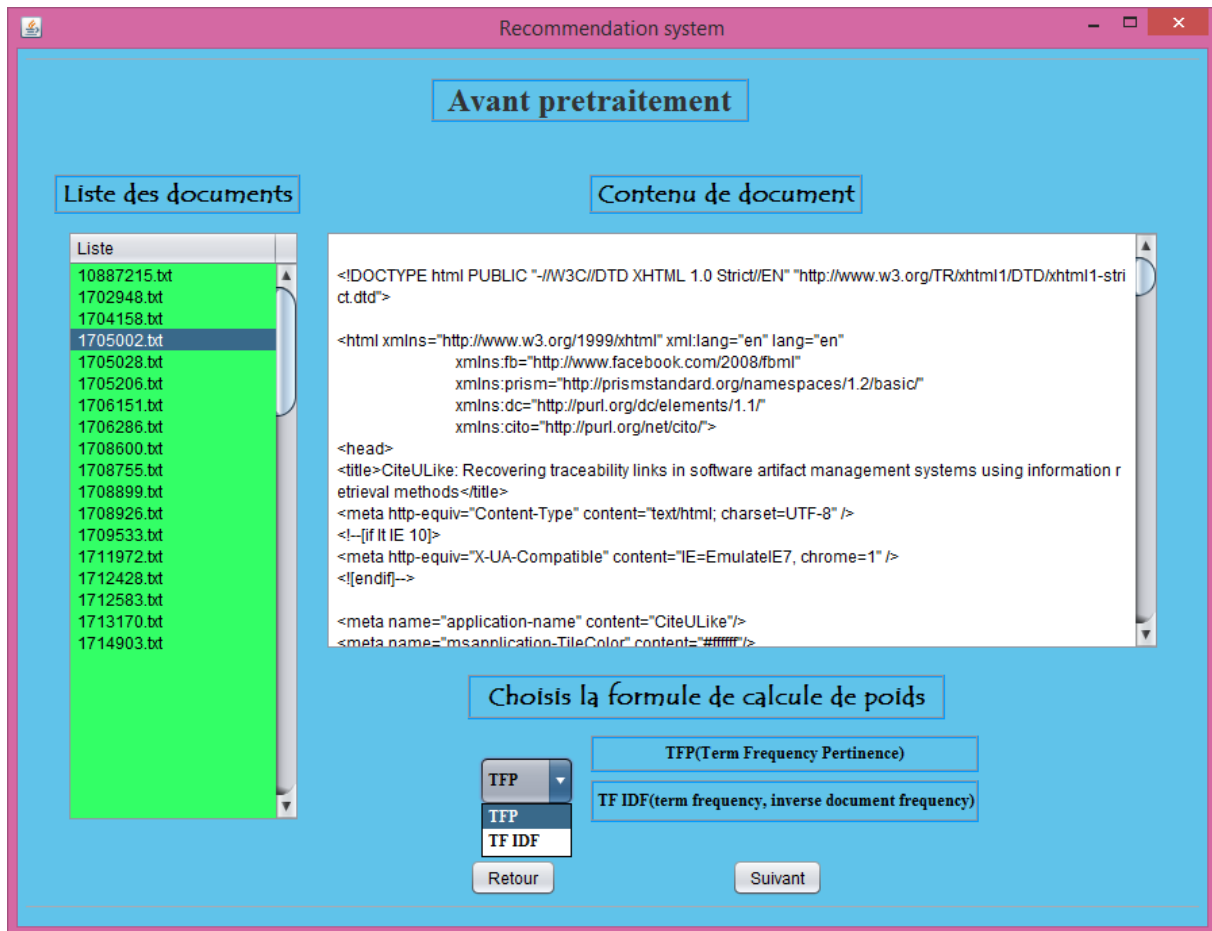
Recommendation system

Avant pretraitement

Liste des documents

Contenu de document

Liste
10887215.txt
1702948.txt
1704158.txt
1705002.txt
1705028.txt
1705206.txt
1706151.txt
1706286.txt
1708600.txt
1708755.txt
1708899.txt
1708926.txt
1709533.txt
1711972.txt
1712428.txt
1712583.txt
1713170.txt
1714903.txt

<!DOCTYPE html PUBLIC "-//W3C//DTD XHTML 1.0 Strict//EN" "http://www.w3.org/TR/xhtml1/DTD/xhtml1-strict.dtd">

<html xmlns="http://www.w3.org/1999/xhtml" xml:lang="en" lang="en"
xmlns:fb="http://www.facebook.com/2008/fbml"
xmlns:prism="http://prismstandard.org/namespaces/1.2/basic/"
xmlns:dc="http://purl.org/dc/elements/1.1/"
xmlns:cito="http://purl.org/net/cito/">
<head>
<title>CiteULike: Recovering traceability links in software artifact management systems using information retrieval methods</title>
<meta http-equiv="Content-Type" content="text/html; charset=UTF-8" />
<!--[if lt IE 10]>
<meta http-equiv="X-UA-Compatible" content="IE=EmulateIE7, chrome=1" />
<![endif]-->

<meta name="application-name" content="CiteULike"/>
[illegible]

Choisis la formule de calcule de poids

TFP
TFP
TF IDF

TFP(Term Frequency Pertinence)

TF IDF(term frequency, inverse document frequency)

Retour

Suivant